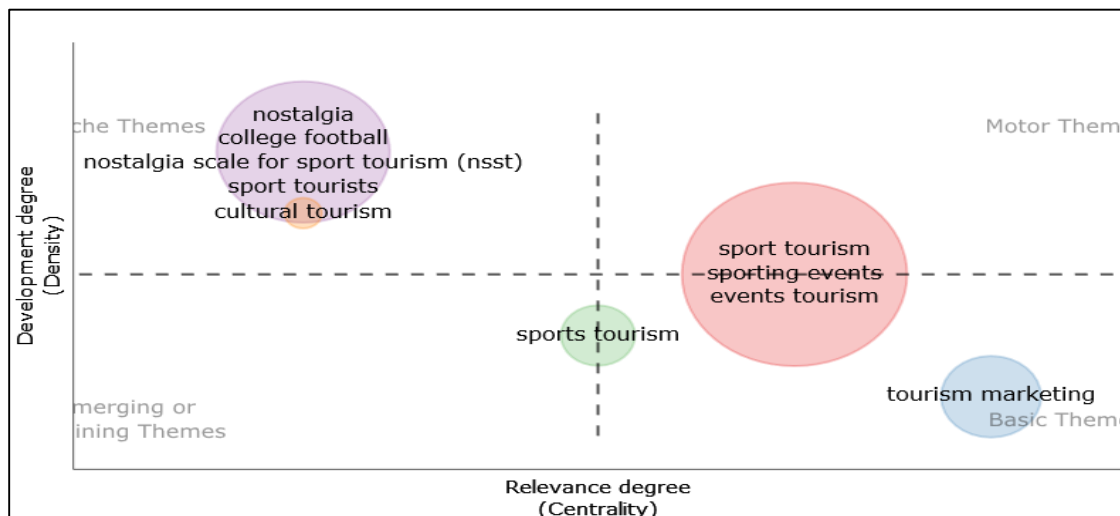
che Themes

Motor Them

nostalgia
college football
nostalgia scale for sport tourism (nsst)
sport tourists
cultural tourism

sport tourism
sporting events
events tourism

sports tourism

tourism marketing

merging or
ining Themes

Basic Theme

Development degree
(Density)

Relevance degree
(Centrality)